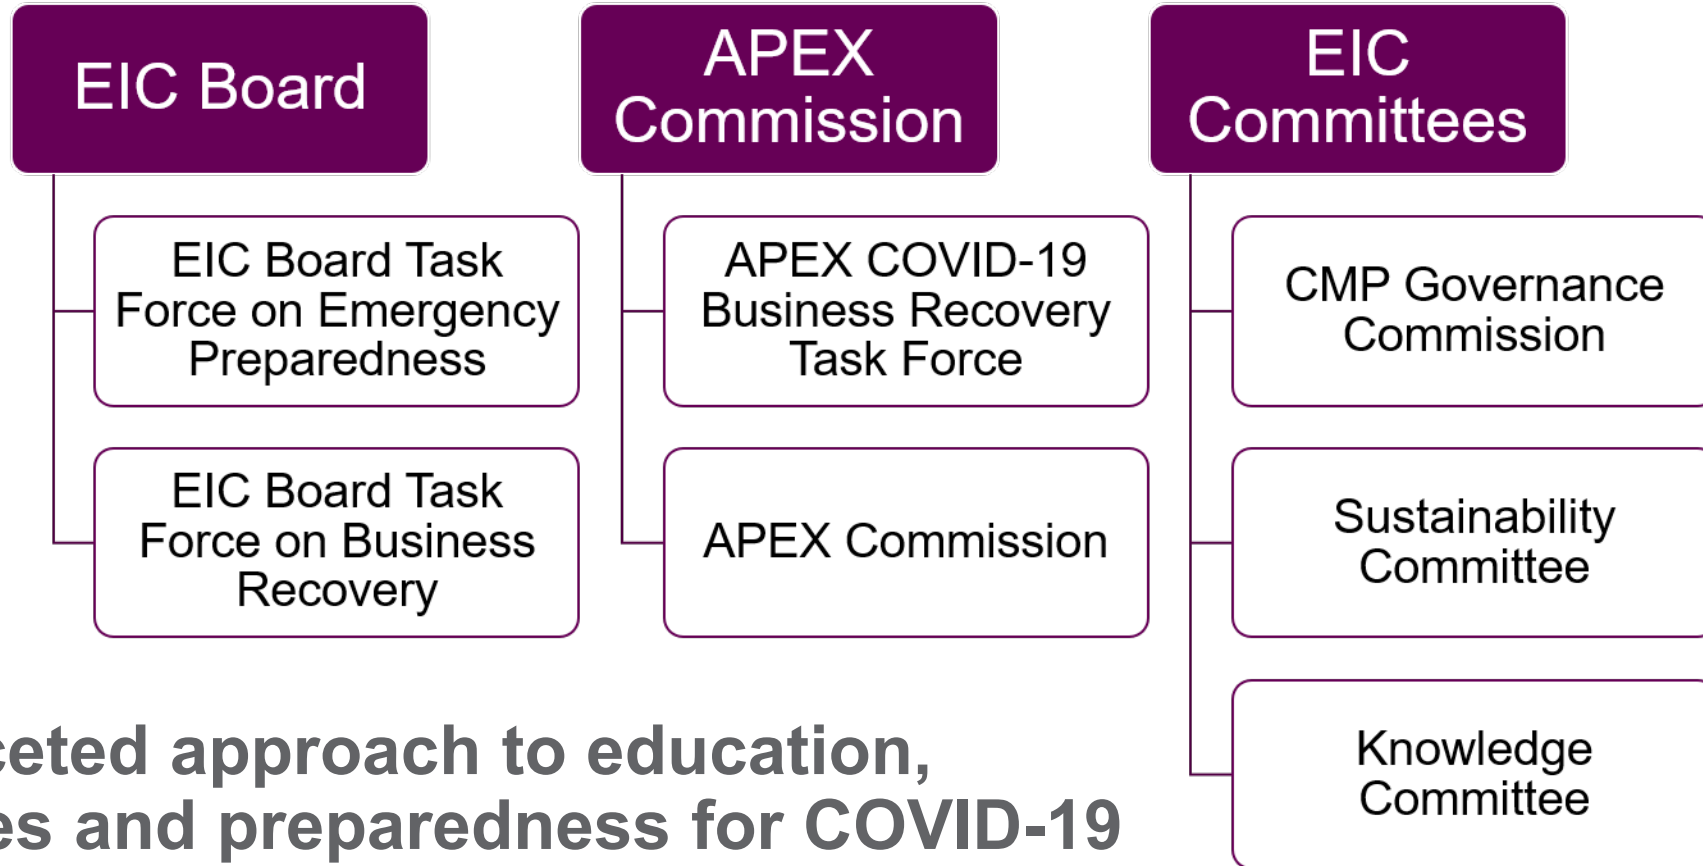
EIC Board

EIC Board Task Force on Emergency Preparedness

EIC Board Task Force on Business Recovery

APEX Commission

APEX COVID-19 Business Recovery Task Force

APEX Commission

EIC Committees

CMP Governance Commission

Sustainability Committee

Knowledge Committee

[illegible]eted approach to education,
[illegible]es and preparedness for COVID-19